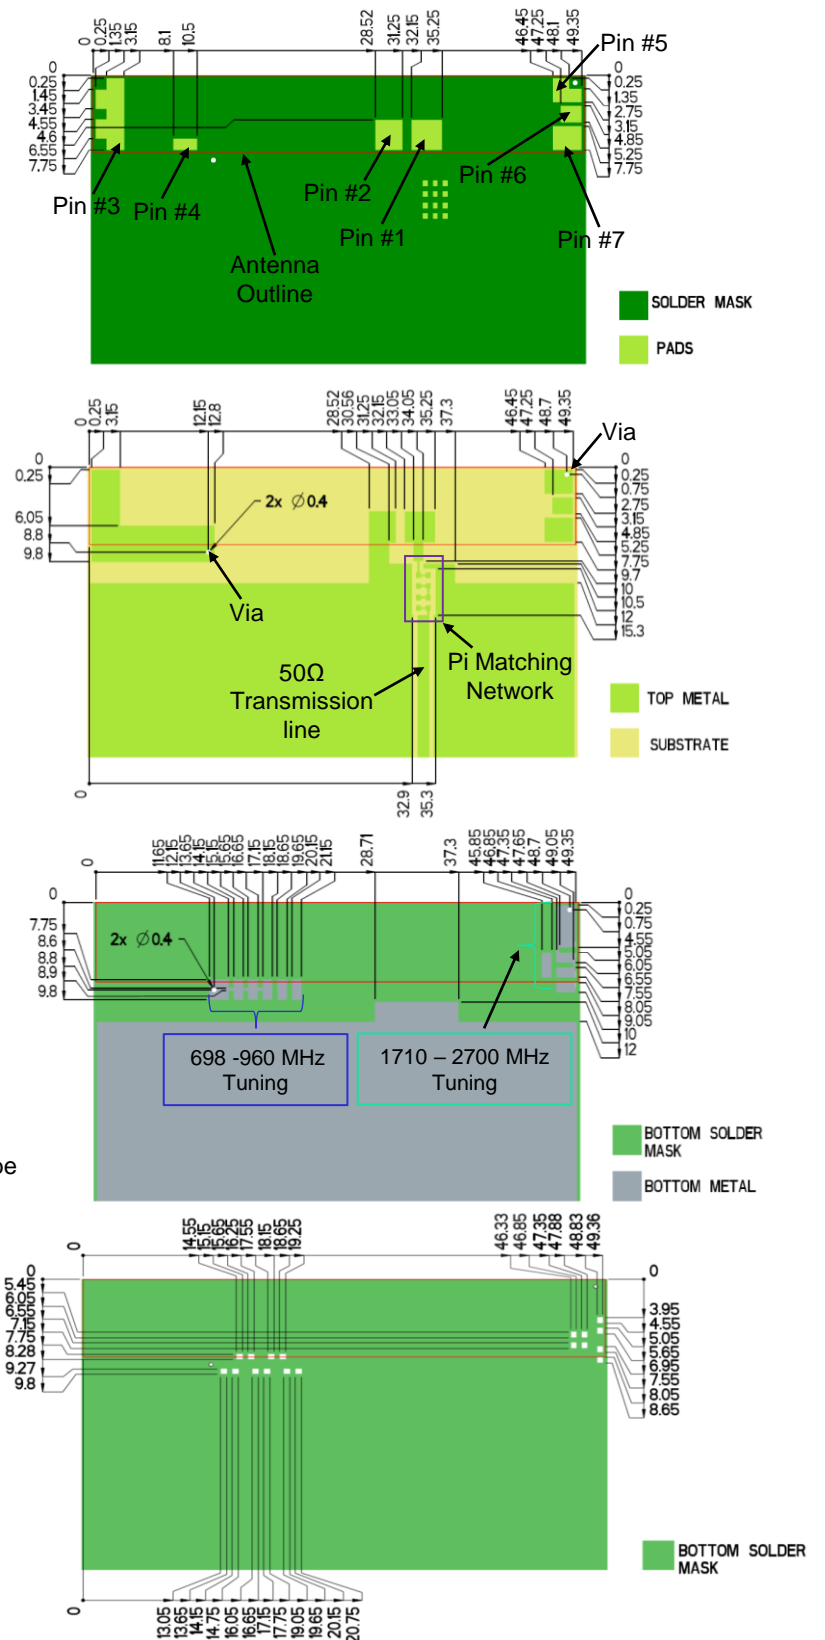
0 0.25 1.35 3.15 8.1 10.5 28.52 31.25 32.15 35.25 46.45 47.25 48.1 49.35

Pin #5

0 0.25 1.45 3.45 4.55 4.6 6.55 7.75

0 0.25 1.35 2.75 3.15 4.85 5.25 7.75

Pin #3 Pin #4 Pin #2 Pin #6 Pin #1 Pin #7

Antenna Outline

SOLDER MASK

PADS

0 0.25 3.15 12.15 12.8 28.52 30.56 31.25 32.15 33.05 34.05 35.25 37.3 46.45 47.25 48.7 49.35

Via

0 0.25 6.05 8.8 9.8

2x $\varnothing$0.4

0 0.25 0.75 2.75 3.15 4.85 5.25 7.75 9.7 10 10.5 12 15.3

Via

50Ω Transmission line

Pi Matching Network

TOP METAL

SUBSTRATE

0 32.9 35.3

0 11.65 12.15 13.65 14.15 15.15 15.65 16.65 17.15 18.15 18.65 19.65 20.15 21.15 28.71 37.3 45.85 46.85 47.35 47.65 48.7 49.05 49.35

0 7.75 8.6 8.8 8.9 9.8

2x $\varnothing$0.4

0 0.25 0.75 4.55 5.05 6.05 6.55 7.55 8.05 9.05 10 12

698 -960 MHz Tuning

1710 – 2700 MHz Tuning

BOTTOM SOLDER MASK

BOTTOM METAL

be

0 14.55 15.15 15.65 16.25 17.55 18.15 18.65 19.25 46.33 46.85 47.35 47.88 48.83 49.36

0 5.45 6.05 6.55 7.15 7.75 8.28 9.27 9.8

0 3.95 4.55 5.05 5.65 6.95 7.55 8.05 8.65

BOTTOM SOLDER MASK

0 13.05 13.65 14.15 14.75 16.05 16.65 17.15 17.75 19.05 19.65 20.15 20.75